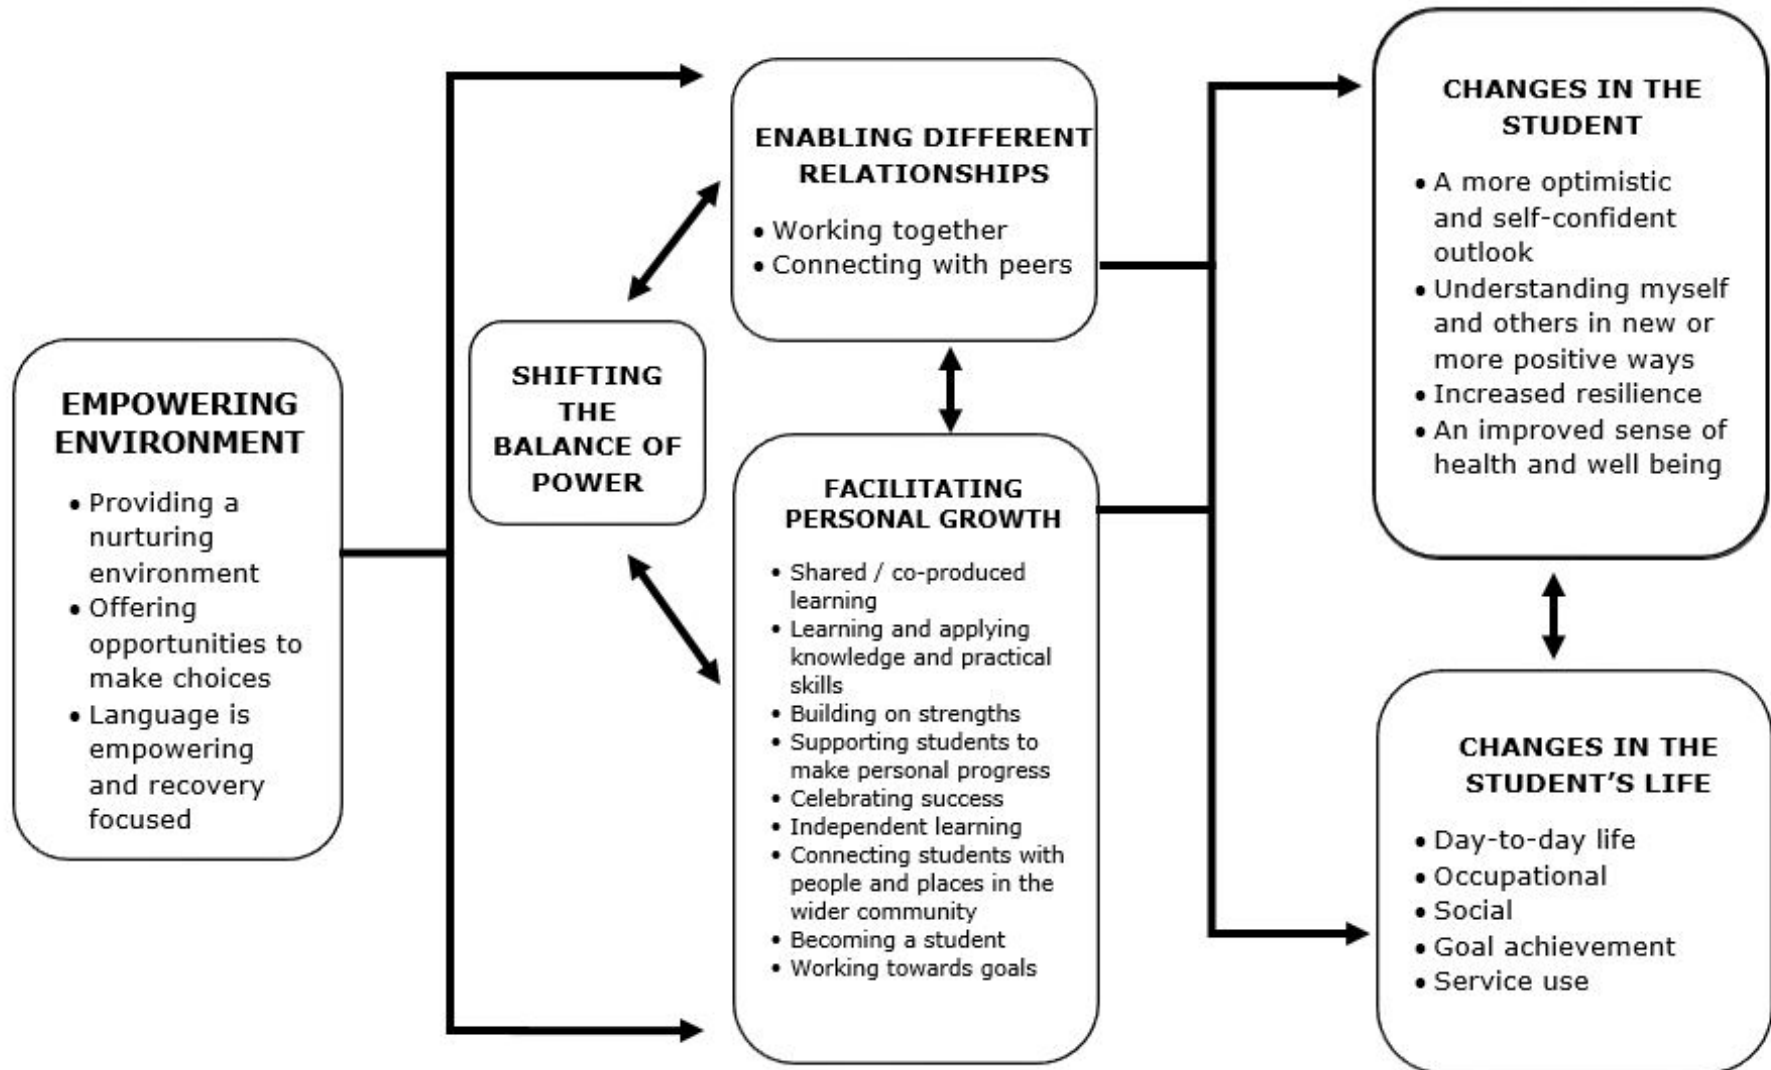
EMPOWERING ENVIRONMENT

- Providing a nurturing environment
- Offering opportunities to make choices
- Language is empowering and recovery focused

SHIFTING THE BALANCE OF POWER

ENABLING DIFFERENT RELATIONSHIPS

- Working together
- Connecting with peers

FACILITATING PERSONAL GROWTH

- Shared / co-produced learning
- Learning and applying knowledge and practical skills
- Building on strengths
- Supporting students to make personal progress
- Celebrating success
- Independent learning
- Connecting students with people and places in the wider community
- Becoming a student
- Working towards goals

CHANGES IN THE STUDENT

- A more optimistic and self-confident outlook
- Understanding myself and others in new or more positive ways
- Increased resilience
- An improved sense of health and well being

CHANGES IN THE STUDENT'S LIFE

- Day-to-day life
- Occupational
- Social
- Goal achievement
- Service use